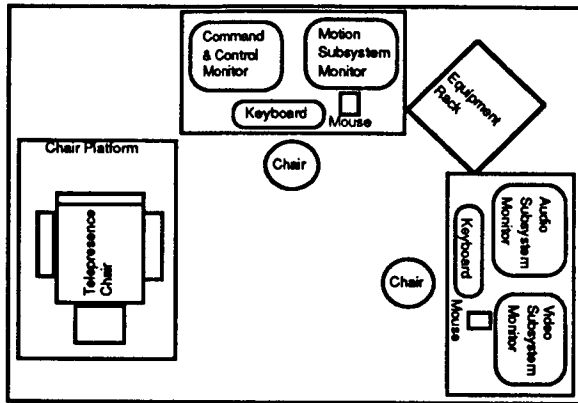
Command & Control Monitor

Motion Subsystem Monitor

Keyboard

Mouse

Equipment Rack

Chair Platform

Chair

Telepresence Chair

Audio Subsystem Monitor

Keyboard

Chair

Mouse

Video Subsystem Monitor